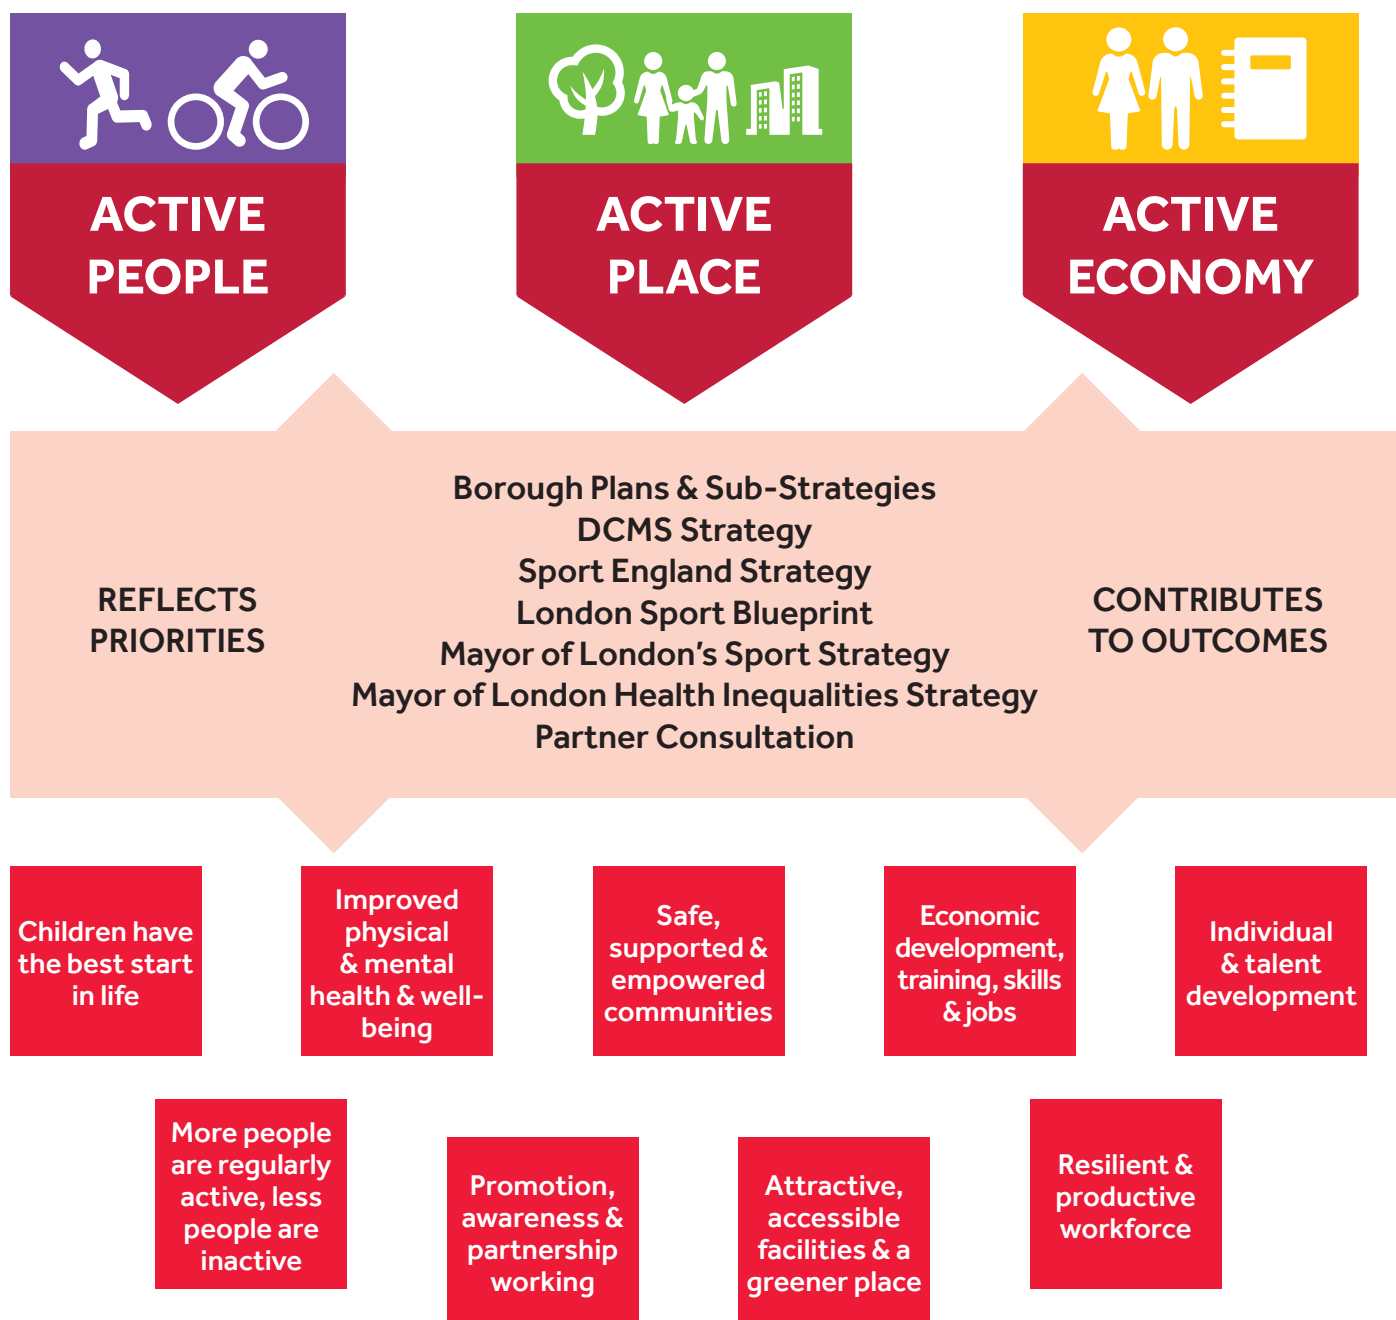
ACTIVE PEOPLE

ACTIVE PLACE

ACTIVE ECONOMY

REFLECTS PRIORITIES

Borough Plans & Sub-Strategies
DCMS Strategy
Sport England Strategy
London Sport Blueprint
Mayor of London's Sport Strategy
Mayor of London Health Inequalities Strategy
Partner Consultation

CONTRIBUTES TO OUTCOMES

Children have the best start in life

Improved physical & mental health & well-being

Safe, supported & empowered communities

Economic development, training, skills & jobs

Individual & talent development

More people are regularly active, less people are inactive

Promotion, awareness & partnership working

Attractive, accessible facilities & a greener place

Resilient & productive workforce